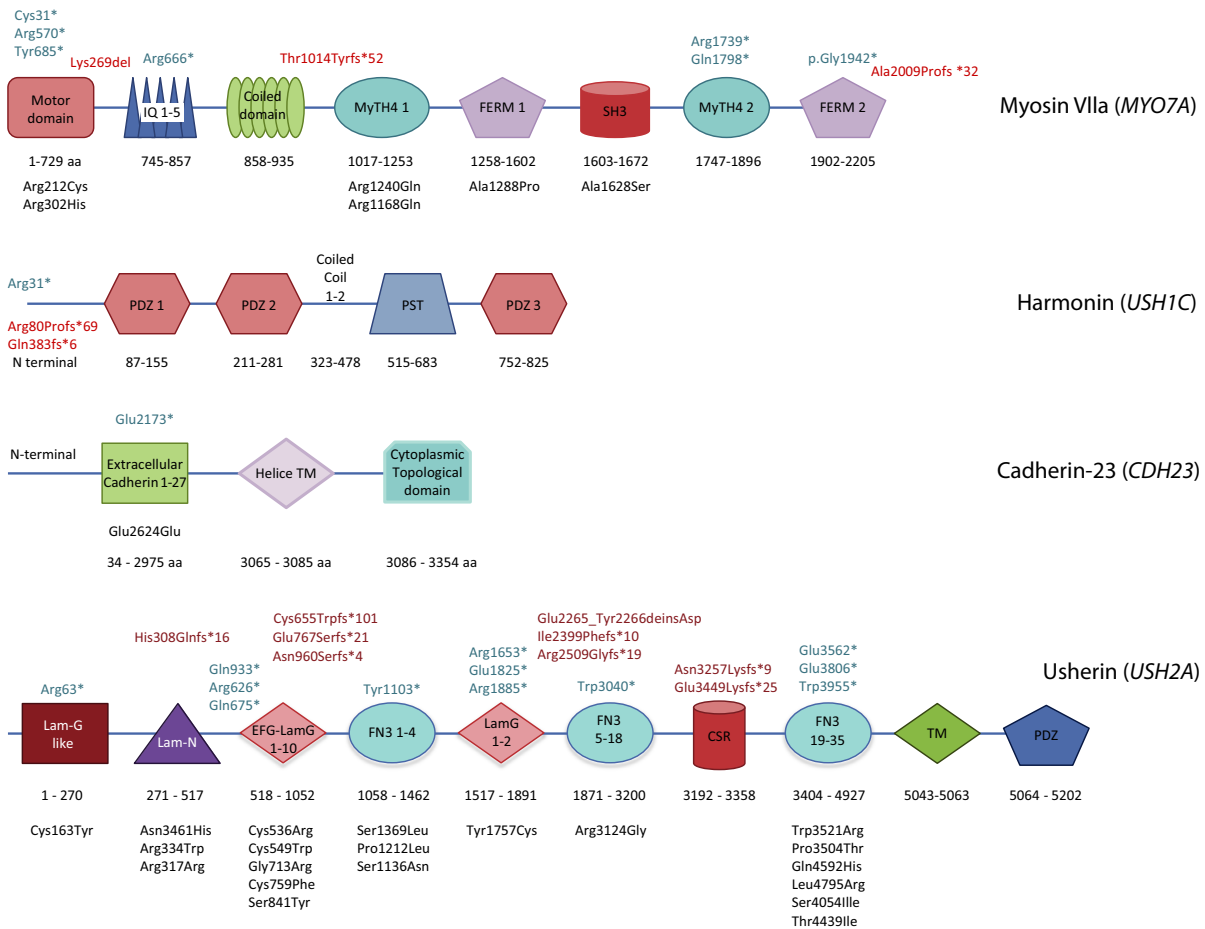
Cys31*
Arg570*
Tyr685*
Lys269del
Arg666*
Thr1014Tyrfs*52
Arg1739*
Gln1798*
p.Gly1942*
Ala2009Profs *32

Motor domain
IQ 1-5
Coiled domain
MyTH4 1
FERM 1
SH3
MyTH4 2
FERM 2

Myosin VIIa (*MYO7A*)

1-729 aa
745-857
858-935
1017-1253
1258-1602
1603-1672
1747-1896
1902-2205

Arg212Cys
Arg302His
Arg1240Gln
Arg1168Gln
Ala1288Pro
Ala1628Ser

Arg31*
PDZ 1
PDZ 2
Coiled Coil 1-2
PST
PDZ 3

Harmonin (*USH1C*)

Arg80Profs*69
Gln383fs*6
N terminal
87-155
211-281
323-478
515-683
752-825

Glu2173*
N-terminal
Extracellular Cadherin 1-27
Helice TM
Cytoplasmic Topological domain

Cadherin-23 (*CDH23*)

Glu2624Glu

34 - 2975 aa
3065 - 3085 aa
3086 - 3354 aa

His308Glnfs*16
Cys655Trpfs*101
Glu767Serfs*21
Asn960Serfs*4
Glu2265_Tyr2266deinsAsp
Ile2399Phefs*10
Arg2509Glyfs*19
Asn3257Lysfs*9
Glu3449Lysfs*25
Glu3562*
Glu3806*
Trp3955*

Usherin (*USH2A*)

Arg63*
Gln933*
Arg626*
Gln675*
Tyr1103*
Arg1653*
Glu1825*
Arg1885*
Trp3040*

Lam-G like
Lam-N
EFG-LamG 1-10
FN3 1-4
LamG 1-2
FN3 5-18
CSR
FN3 19-35
TM
PDZ

1 - 270
271 - 517
518 - 1052
1058 - 1462
1517 - 1891
1871 - 3200
3192 - 3358
3404 - 4927
5043-5063
5064 - 5202

Cys163Tyr
Asn3461His
Arg334Trp
Arg317Arg
Cys536Arg
Cys549Trp
Gly713Arg
Cys759Phe
Ser841Tyr
Ser1369Leu
Pro1212Leu
Ser1136Asn
Tyr1757Cys
Arg3124Gly
Trp3521Arg
Pro3504Thr
Gln4592His
Leu4795Arg
Ser4054Ile
Thr4439Ile